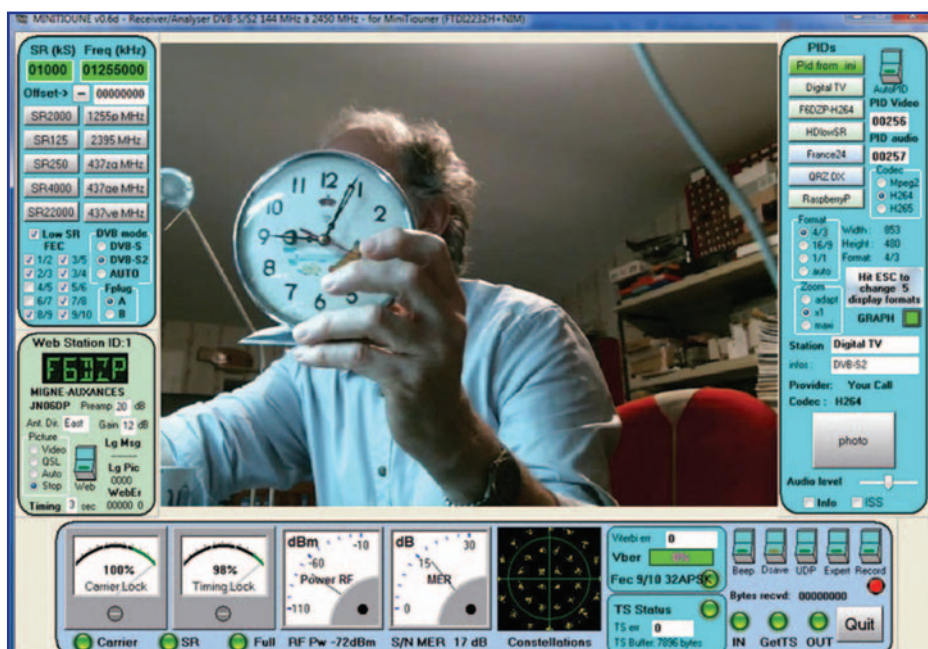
MINITIOUNE v0.6d - Receiver/Analyser DVB-S/S2 144 MHz à 2450 MHz - for MiniTiouner (FTDI2232H+NIM)

SR (kS) Freq (kHz)
01000 01255000
Offset-> - 00000000
SR2000 1255p MHz
SR125 2395 MHz
SR250 437za MHz
SR4000 437ae MHz
SR22000 437ve MHz
Low SR
FEC
1/2 3/5
2/3 3/4
4/5 5/6
6/7 7/8
8/9 9/10
DVB mode
DVB-S
DVB-S2
AUTO
Fplug
A
B

Web Station ID:1
F6DZP
MIGNE-AUXANCES
JN06DP Preamp 20 dB
Ant. Dir. East Gain 12 dB
Picture
Video
QSL
Auto
Stop
Web
Lg Msg
Lg Pic
0000
WebEr
00000 0
Timing 3 sec

12
1
2
3
4
5
6
7
8
9
10
11

PIDs
Pid from .ini
AutoPID
Digital TV
PID Video
F6DZP-H264
00256
HDlowSR
PID audio
France24
00257
QRZ DX
Codec
Mpeg2
H264
H265
RaspberryP
Format
4/3
16/9
1/1
auto
Width: 853
Height: 480
Format: 4/3
Hit ESC to change 5 display formats
Zoom
adapt
x1
maxi
GRAPH
Station Digital TV
infos: DVB-S2
Provider: Your Call
Codec: H264
photo
Audio level
Info
ISS

100%
Carrier Lock
98%
Timing Lock
dBm
-10
-60
Power RF
-110
dB
30
15
MER
0
Viterbi err 0
Vber
Fec 9/10 32APSK
TS Status
TS err 0
TS Buffer: 7896 bytes
Beep
Dsave
UDP
Expert
Record
Bytes recvd: 00000000
Quit
Carrier
SR
Full
RF Pw -72dBm
S/N MER 17 dB
Constellations
IN
GetTS
OUT